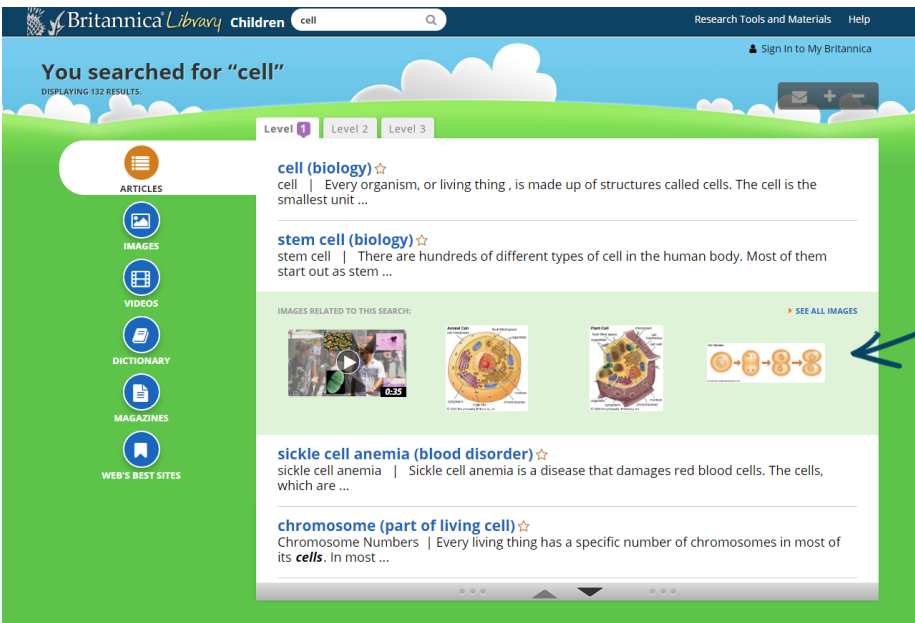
Britannica Library Children cell

Research Tools and Materials Help

Sign In to My Britannica

You searched for “cell”

DISPLAYING 132 RESULTS.

Level 1 Level 2 Level 3

ARTICLES

IMAGES

VIDEOS

DICTIONARY

MAGAZINES

WEB'S BEST SITES

cell (biology)

cell | Every organism, or living thing , is made up of structures called cells. The cell is the smallest unit ...

stem cell (biology)

stem cell | There are hundreds of different types of cell in the human body. Most of them start out as stem ...

IMAGES RELATED TO THIS SEARCH:

SEE ALL IMAGES

0:35

Animal Cell

Plant Cell

sickle cell anemia (blood disorder)

sickle cell anemia | Sickle cell anemia is a disease that damages red blood cells. The cells, which are ...

chromosome (part of living cell)

Chromosome Numbers | Every living thing has a specific number of chromosomes in most of its ***cells***. In most ...